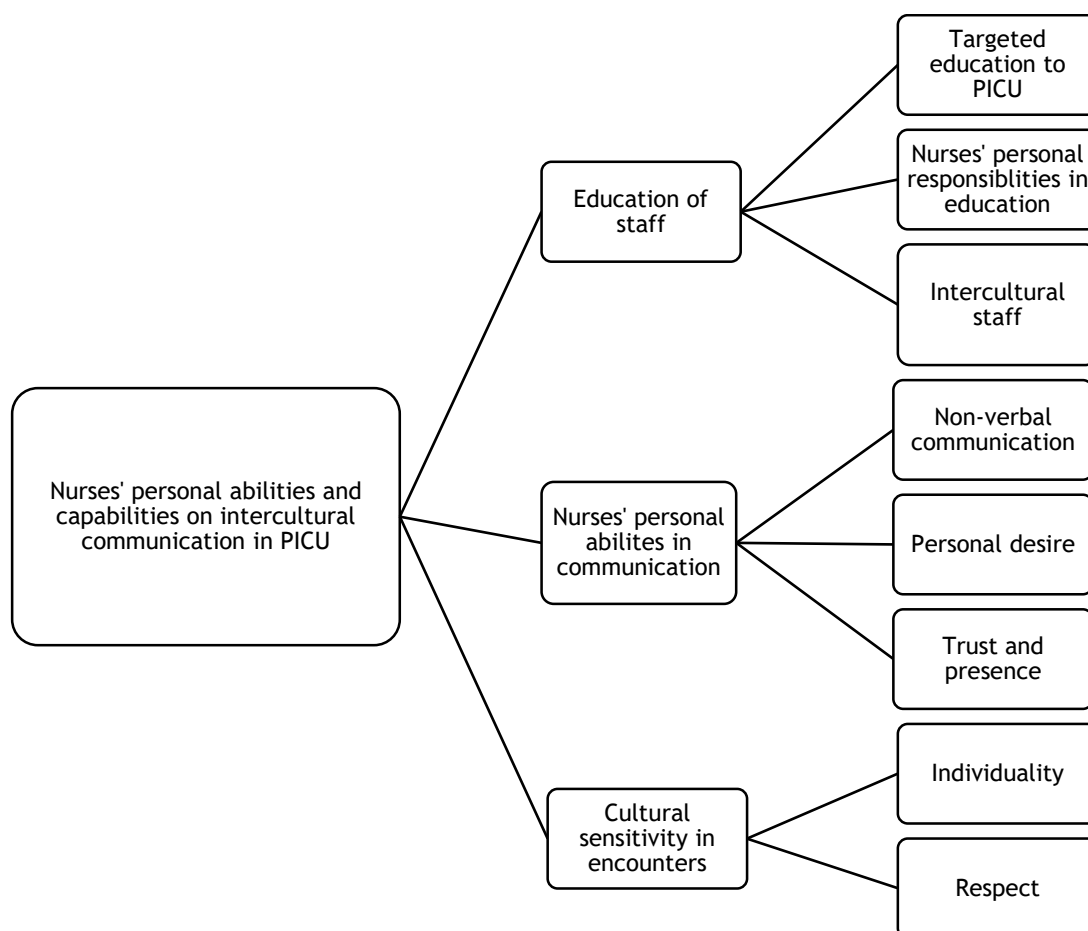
Nurses' personal abilities and capabilities on intercultural communication in PICU

Education of staff

Targeted education to PICU

Nurses' personal responsiblities in education

Intercultural staff

Nurses' personal abilites in communication

Non-verbal communication

Personal desire

Trust and presence

Cultural sensitivity in encounters

Individuality

Respect